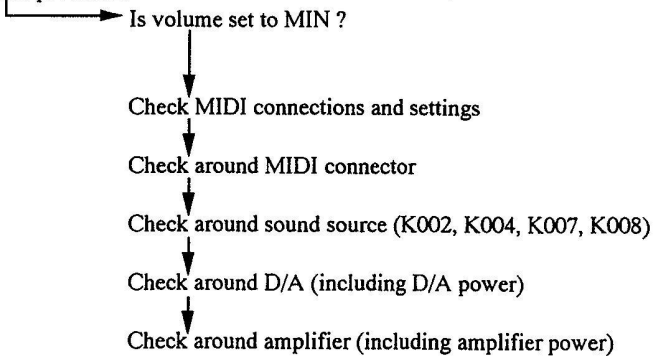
Is volume set to MIN ?

Check MIDI connections and settings

Check around MIDI connector

Check around sound source (K002, K004, K007, K008)

Check around D/A (including D/A power)

Check around amplifier (including amplifier power)